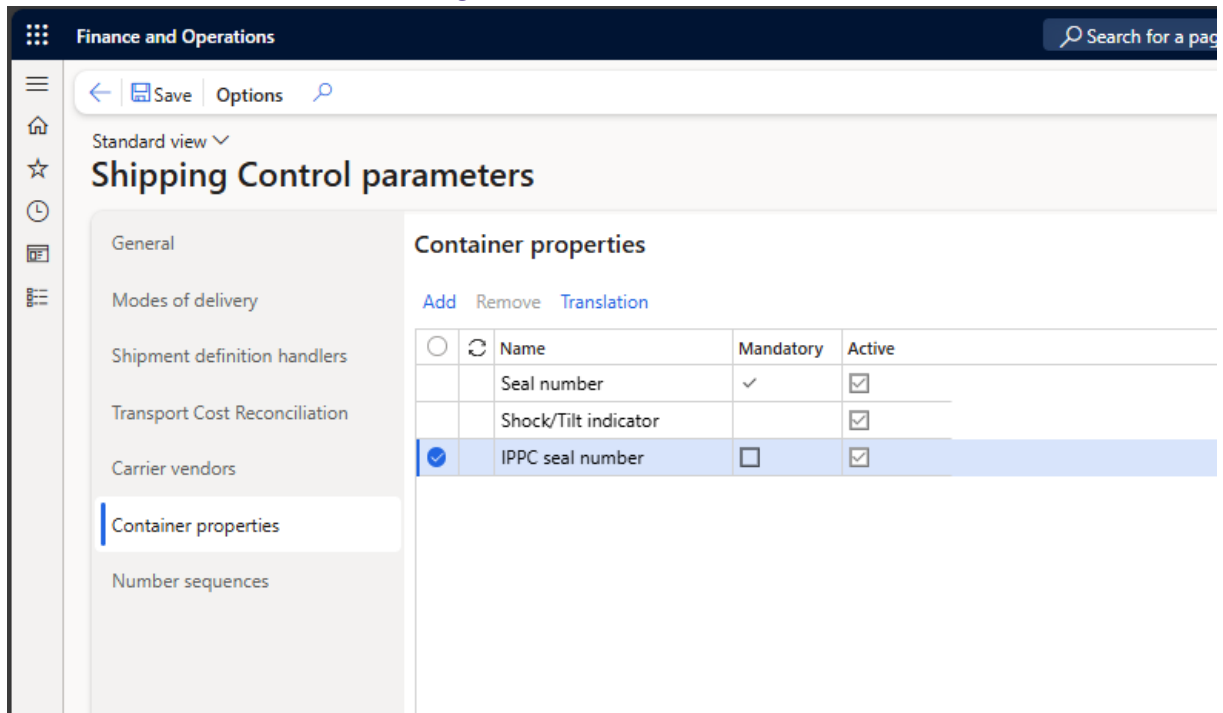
Finance and Operations

Search for a pag

Save Options

Standard view

Shipping Control parameters

General

Modes of delivery

Shipment definition handlers

Transport Cost Reconciliation

Carrier vendors

Container properties

Number sequences

Container properties

Add Remove Translation

| | | Name | Mandatory | Active |
|---|---|---|---|---|
| | | Seal number | ✓ | ☑ |
| | | Shock/Tilt indicator | | ☑ |
| ✓ | | IPPC seal number | ☐ | ☑ |